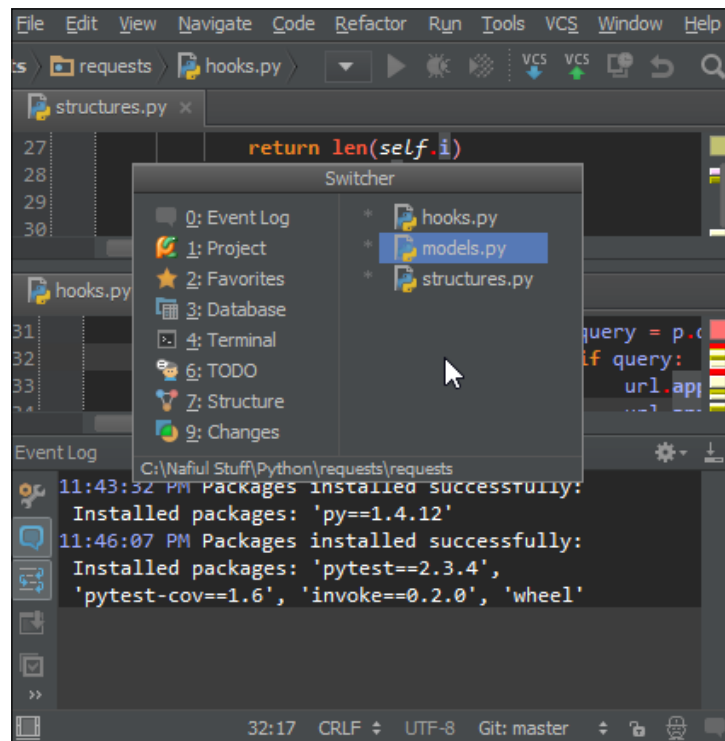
File Edit View Navigate Code Refactor Run Tools VCS Window Help

ts 〉 requests 〉 hooks.py 〉

structures.py ×

27 return len(self.i)
28
29
30

Switcher

0: Event Log
1: Project
2: Favorites
3: Database
4: Terminal
6: TODO
7: Structure
9: Changes

hooks.py
models.py
structures.py

C:\Nafiul Stuff\Python\requests\requests

hooks.py

31 query = p.c
32 if query:
33 url.app

Event Log

11:43:32 PM Packages installed successfully:
Installed packages: 'py==1.4.12'
11:46:07 PM Packages installed successfully:
Installed packages: 'pytest==2.3.4', 'pytest-cov==1.6', 'invoke==0.2.0', 'wheel'

32:17 CRLF UTF-8 Git: master